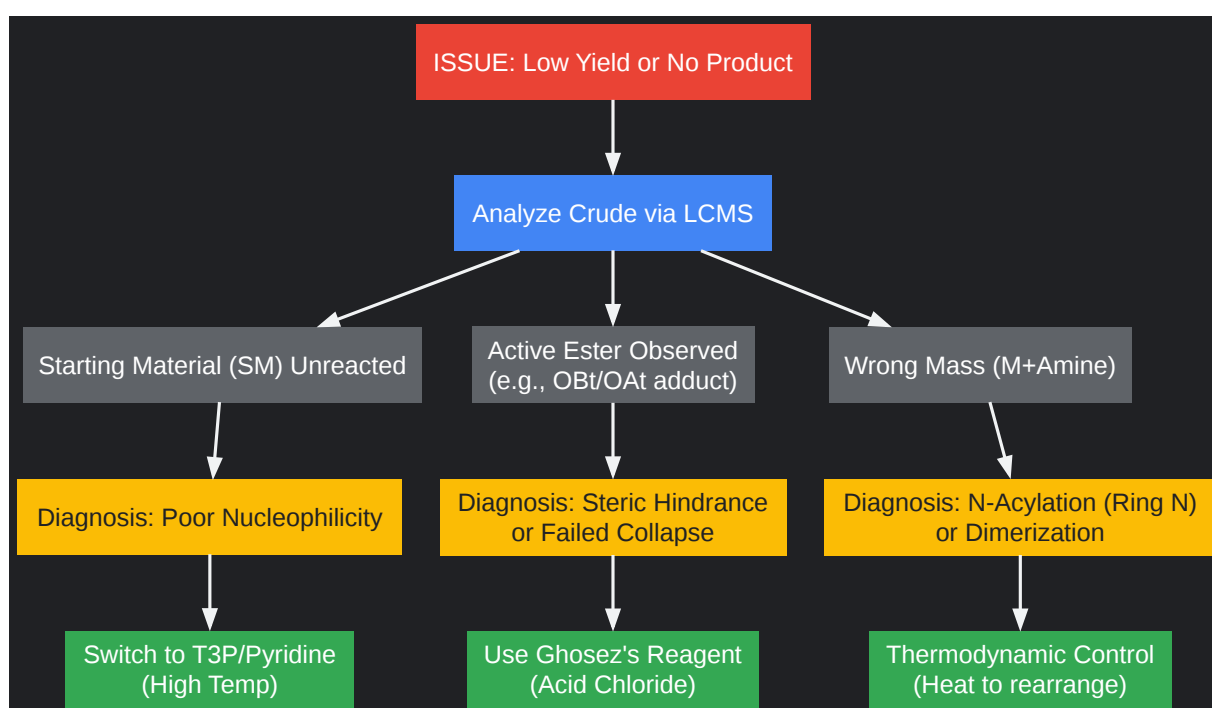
ISSUE: Low Yield or No Product

Analyze Crude via LCMS

Starting Material (SM) Unreacted

Active Ester Observed (e.g., OBt/OAt adduct)

Wrong Mass (M+Amine)

Diagnosis: Poor Nucleophilicity

Diagnosis: Steric Hindrance or Failed Collapse

Diagnosis: N-Acylation (Ring N) or Dimerization

Switch to T3P/Pyridine (High Temp)

Use Ghosez's Reagent (Acid Chloride)

Thermodynamic Control (Heat to rearrange)